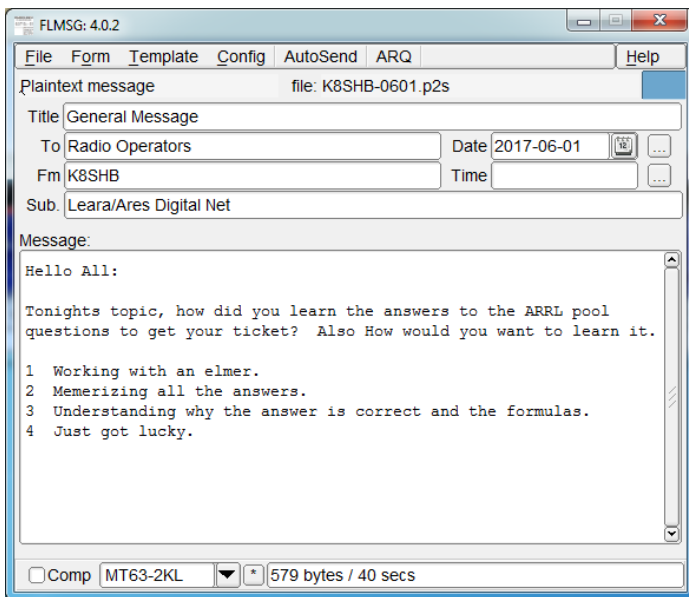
FLMSG: 4.0.2

File Form Template Config AutoSend ARQ Help

Plaintext message file: K8SHB-0601.p2s

Title General Message

To Radio Operators Date 2017-06-01 ...

Fm K8SHB Time ...

Sub. Leara/Ares Digital Net

Message:

Hello All:

Tonights topic, how did you learn the answers to the ARRL pool questions to get your ticket? Also How would you want to learn it.

1 Working with an elmer.
2 Memerizing all the answers.
3 Understanding why the answer is correct and the formulas.
4 Just got lucky.

Comp MT63-2KL * 579 bytes / 40 secs